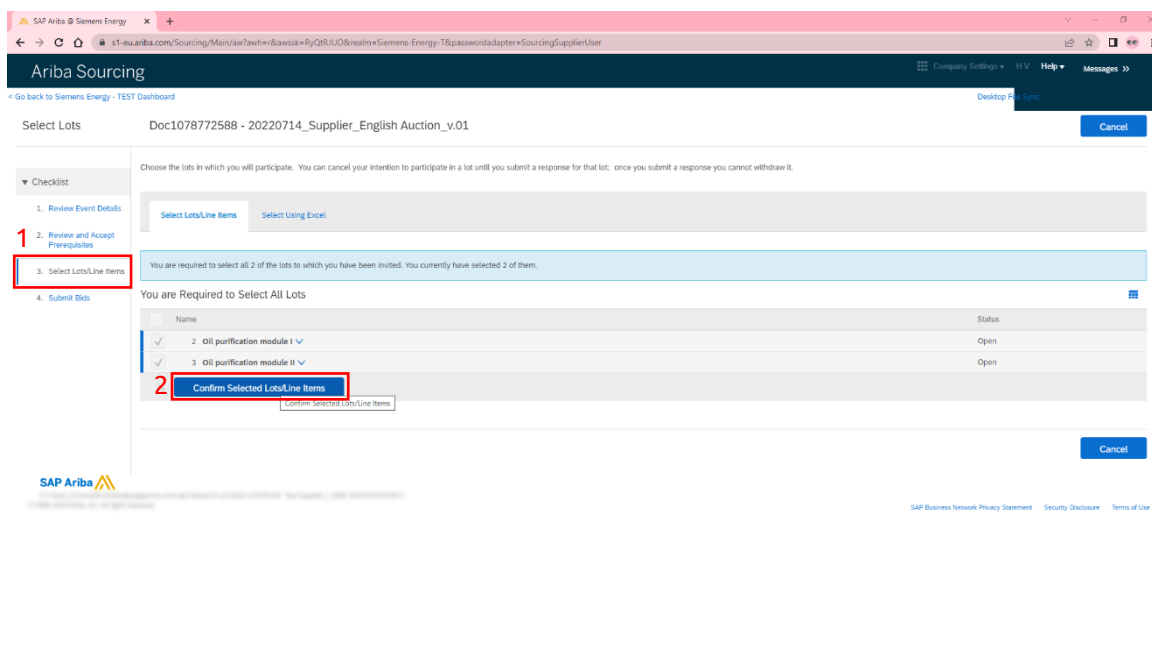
SAP Ariba @ Siemens Energy × +

s1-eu.ariba.com/Sourcing/Main/aw?awh=r&awssk=RyQtR/UO&realm=Siemens-Energy-T&passwordadapter=SourcingSupplierUser

Ariba Sourcing

Company Settings ▾ H V Help ▾ Messages »

< Go back to Siemens Energy - TEST Dashboard

Desktop File Sync

Select Lots

Doc1078772588 - 20220714_Supplier_English Auction_v.01

Cancel

▾ Checklist

1. Review Event Details

2. Review and Accept Prerequisites

3. Select Lots/Line Items

4. Submit Bids

1

Choose the lots in which you will participate. You can cancel your intention to participate in a lot until you submit a response for that lot; once you submit a response you cannot withdraw it.

Select Lots/Line Items

Select Using Excel

You are required to select all 2 of the lots to which you have been invited. You currently have selected 2 of them.

You are Required to Select All Lots

| | Name | Status |
|---|---|---|
| ✓ | 2 Oil purification module I | Open |
| ✓ | 3 Oil purification module II | Open |

2

Confirm Selected Lots/Line Items

Confirm Selected Lots/Line Items

Cancel

SAP Ariba

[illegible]

SAP Business Network Privacy Statement Security Disclosure Terms of Use